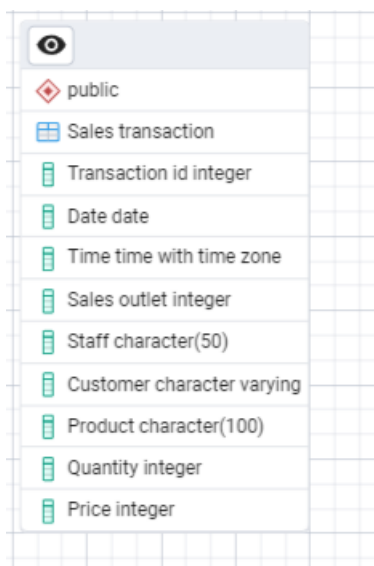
public

Sales transaction

Transaction id integer

Date date

Time time with time zone

Sales outlet integer

Staff character(50)

Customer character varying

Product character(100)

Quantity integer

Price integer